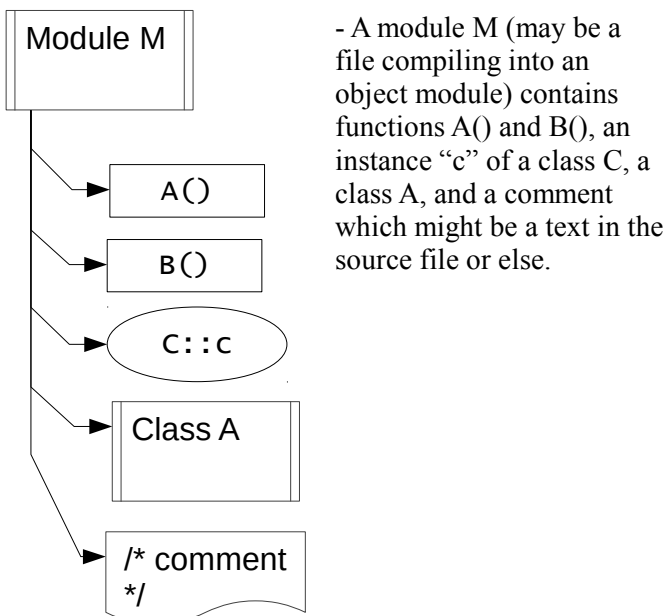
Module M

A()

B()

C::c

Class A

/* comment
*/

- A module M (may be a file compiling into an object module) contains functions A() and B(), an instance “c” of a class C, a class A, and a comment which might be a text in the source file or else.